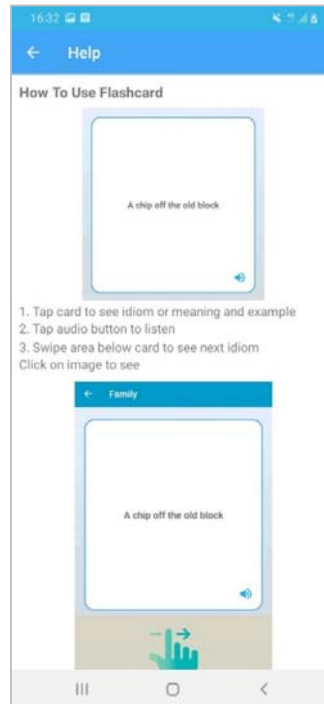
16:32

Help

How To Use Flashcard

A chip off the old block

1. Tap card to see idiom or meaning and example
2. Tap audio button to listen
3. Swipe area below card to see next idiom
Click on image to see

Family

A chip off the old block